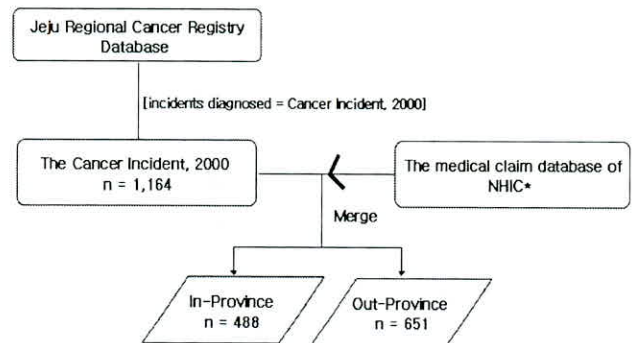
Jeju Regional Cancer Registry Database

[incidents diagnosed = Cancer Incident, 2000]

The Cancer Incident, 2000
n = 1,164

The medical claim database of NHIC*

Merge

In-Province
n = 488

Out-Province
n = 651